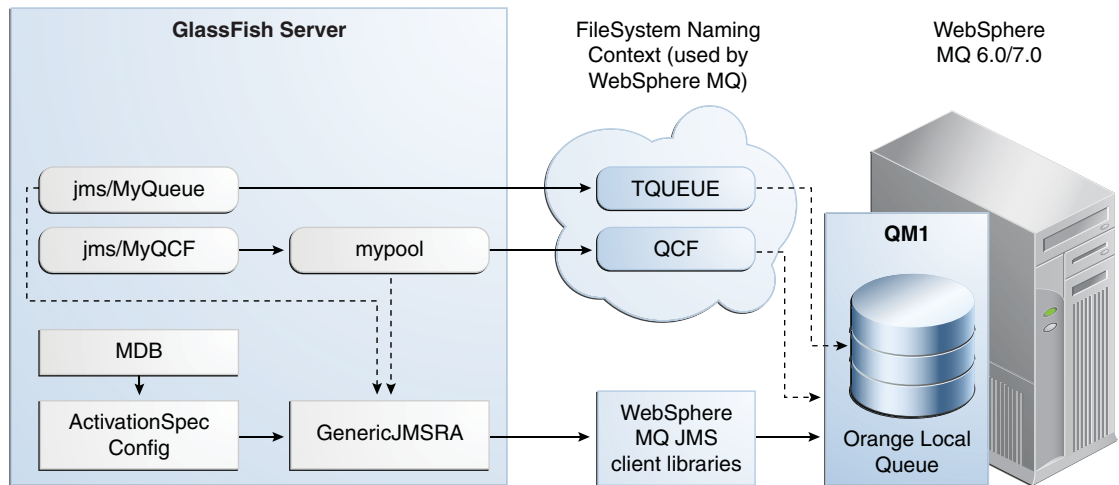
GlassFish Server

FileSystem Naming Context (used by WebSphere MQ)

WebSphere MQ 6.0/7.0

jms/MyQueue

TQUEUE

jms/MyQCF

mypool

QCF

QM1

MDB

ActivationSpec Config

GenericJMSRA

WebSphere MQ JMS client libraries

Orange Local Queue